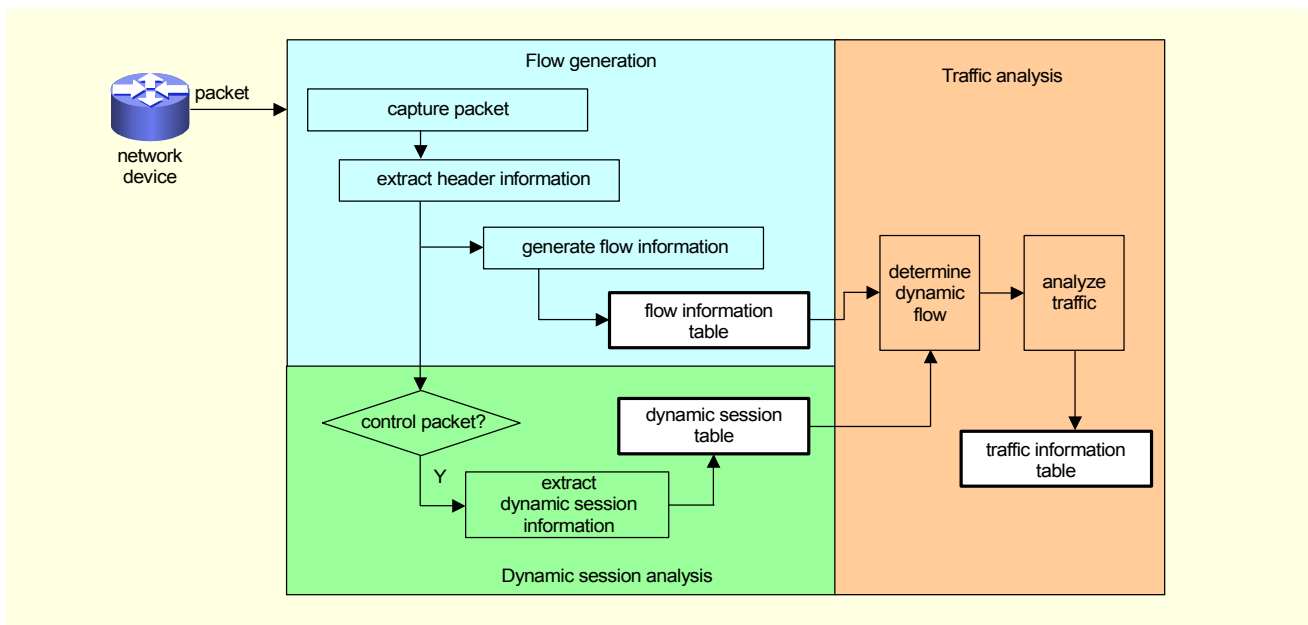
packet

network device

Flow generation

capture packet

extract header information

generate flow information

flow information table

control packet?

Y

extract dynamic session information

dynamic session table

Dynamic session analysis

Traffic analysis

determine dynamic flow

analyze traffic

traffic information table